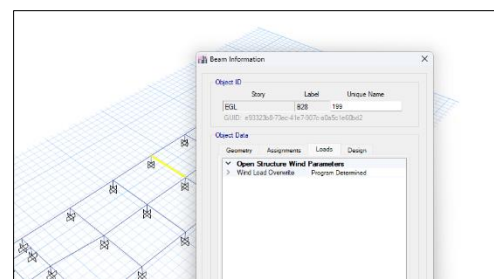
Beam Information

Object ID

| Story | Label | Unique Name |
|---|---|---|
| EGL | B28 | 199 |

GUID: e53323a8-73ec-41e7-907c-a0a5c1e60a12

Object Data

Geometry | Assignments | Loads | Design

Open Structure Wind Parameters
Wind Load Overwrite | Program Determined